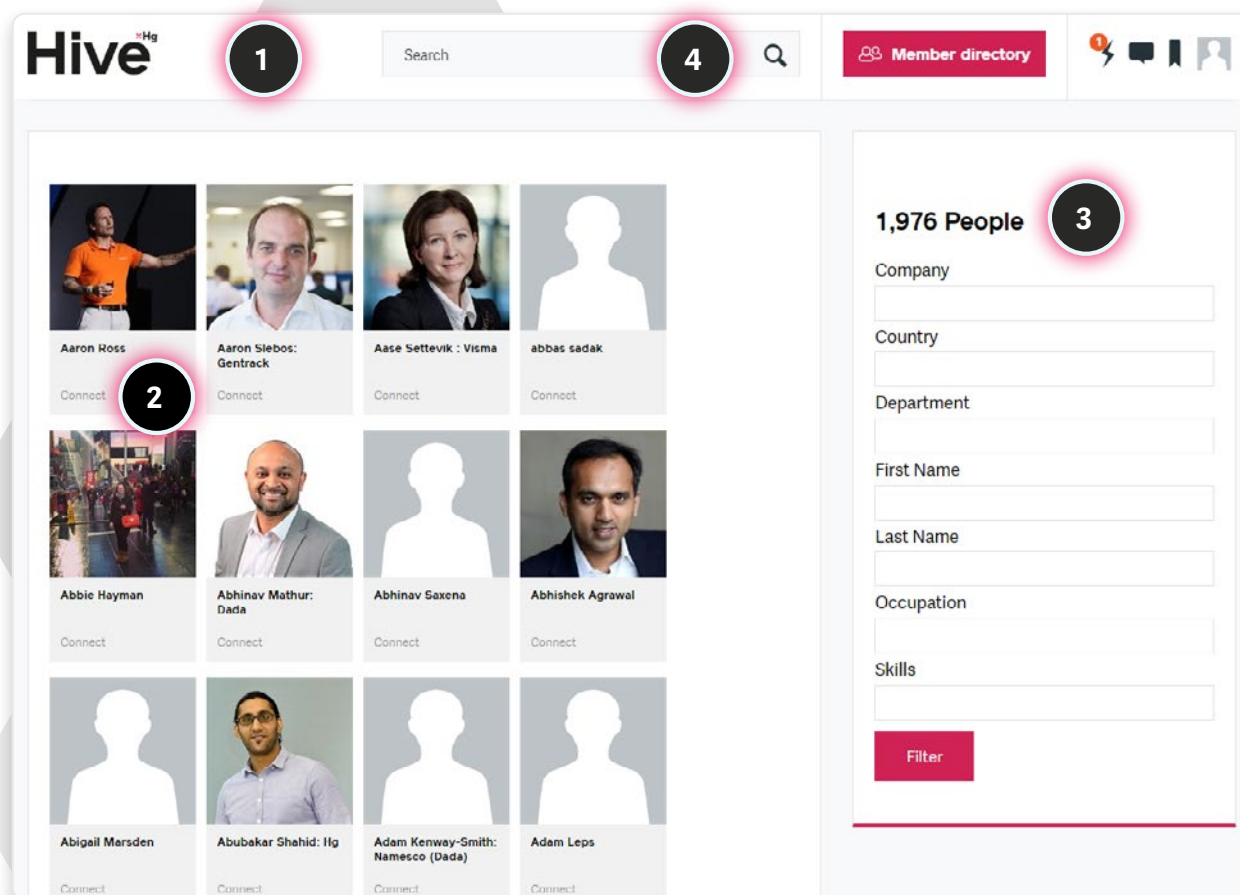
Hive Hg

1

Search

4

Member directory

1

Aaron Ross
Connect

2

Aaron Slebos: Gentrack
Connect

Aase Settevik : Visma
Connect

abbas sadak
Connect

Abbie Hayman
Connect

Abhinav Mathur: Dada
Connect

Abhinav Saxena
Connect

Abhishek Agrawal
Connect

Abigail Marsden
Connect

Abubakar Shahid: Hg
Connect

Adam Kenway-Smith: Namesco (Dada)
Connect

Adam Leps
Connect

1,976 People

3

Company

Country

Department

First Name

Last Name

Occupation

Skills

Filter